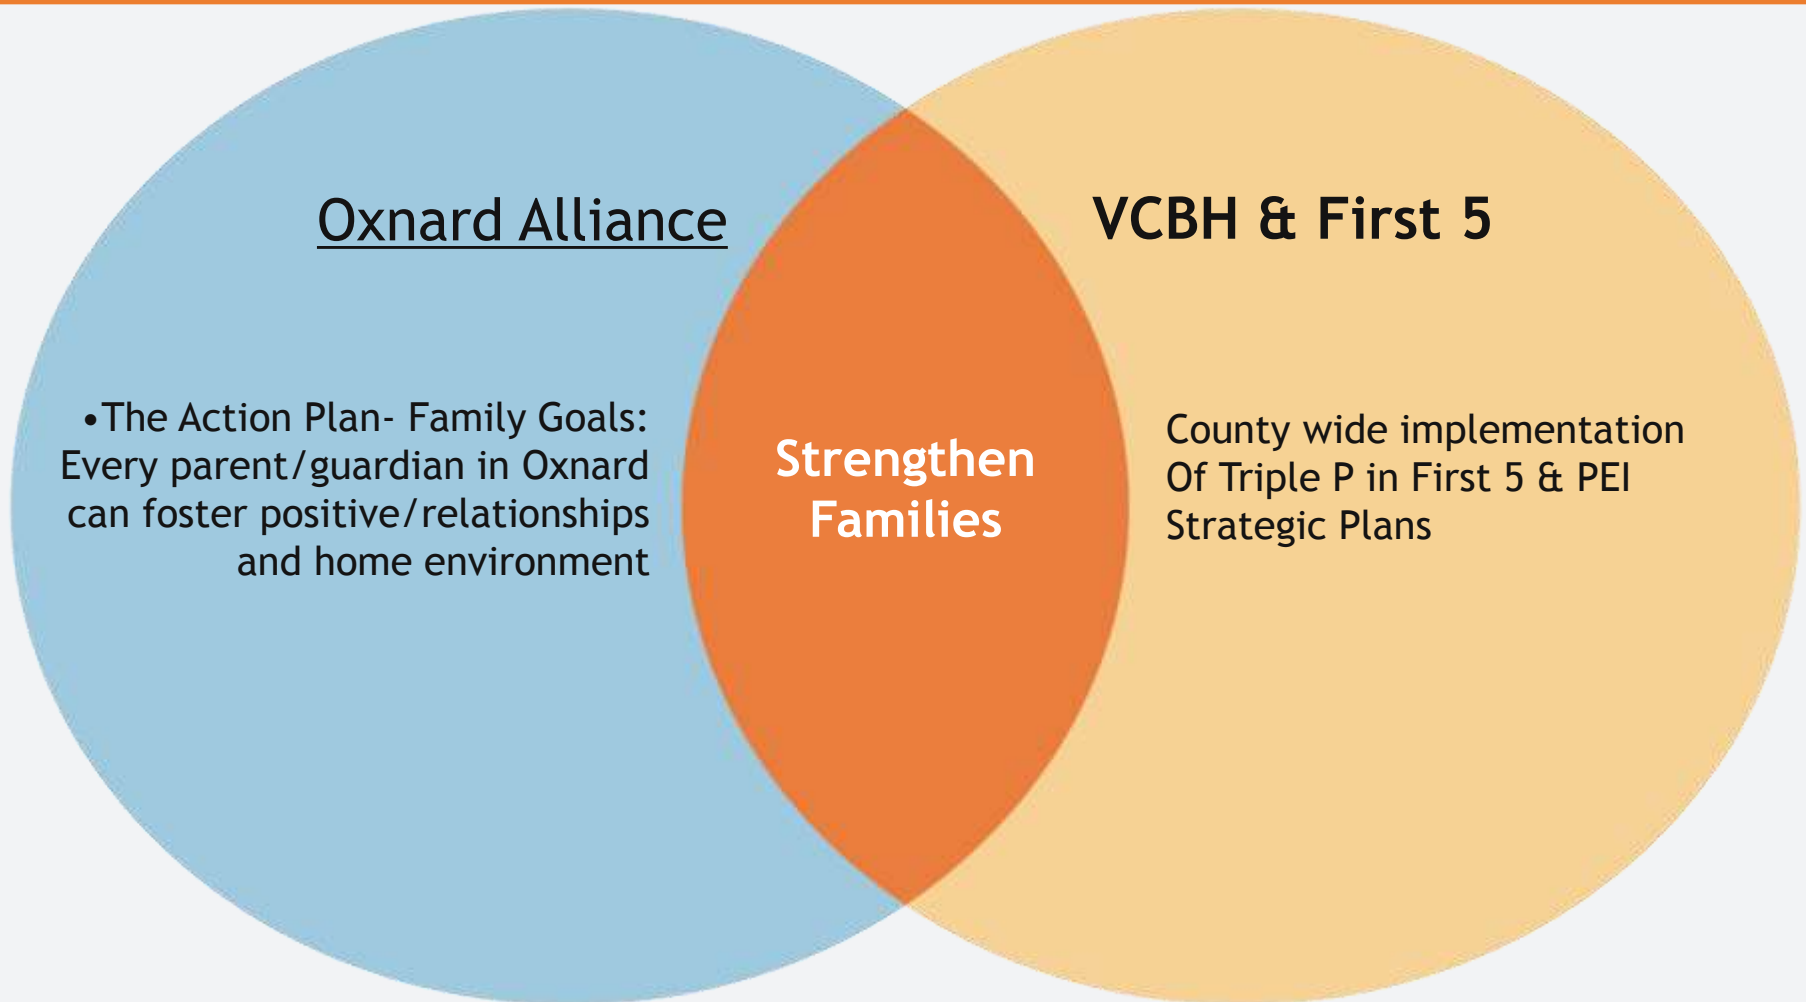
Oxnard Alliance

•The Action Plan- Family Goals: Every parent/guardian in Oxnard can foster positive/relationships and home environment

Strengthen Families

VCBH & First 5

County wide implementation Of Triple P in First 5 & PEI Strategic Plans